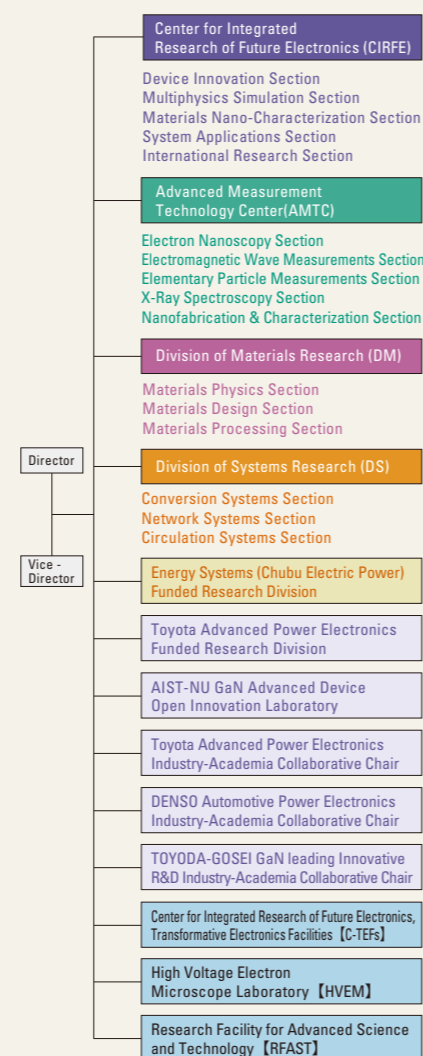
Director

Vice - Director

Center for Integrated Research of Future Electronics (CIRFE)

Device Innovation Section
Multiphysics Simulation Section
Materials Nano-Characterization Section
System Applications Section
International Research Section

Advanced Measurement Technology Center(AMTC)

Electron Nanoscopy Section
Electromagnetic Wave Measurements Section
Elementary Particle Measurements Section
X-Ray Spectroscopy Section
Nanofabrication & Characterization Section

Division of Materials Research (DM)

Materials Physics Section
Materials Design Section
Materials Processing Section

Division of Systems Research (DS)

Conversion Systems Section
Network Systems Section
Circulation Systems Section

Energy Systems (Chubu Electric Power) Funded Research Division

Toyota Advanced Power Electronics Funded Research Division

AIST-NU GaN Advanced Device Open Innovation Laboratory

Toyota Advanced Power Electronics Industry-Academia Collaborative Chair

DENSO Automotive Power Electronics Industry-Academia Collaborative Chair

TOYODA-GOSEI GaN leading Innovative R&D Industry-Academia Collaborative Chair

Center for Integrated Research of Future Electronics, Transformative Electronics Facilities【C-TEFs】

High Voltage Electron Microscope Laboratory【HVEM】

Research Facility for Advanced Science and Technology【RFAST】